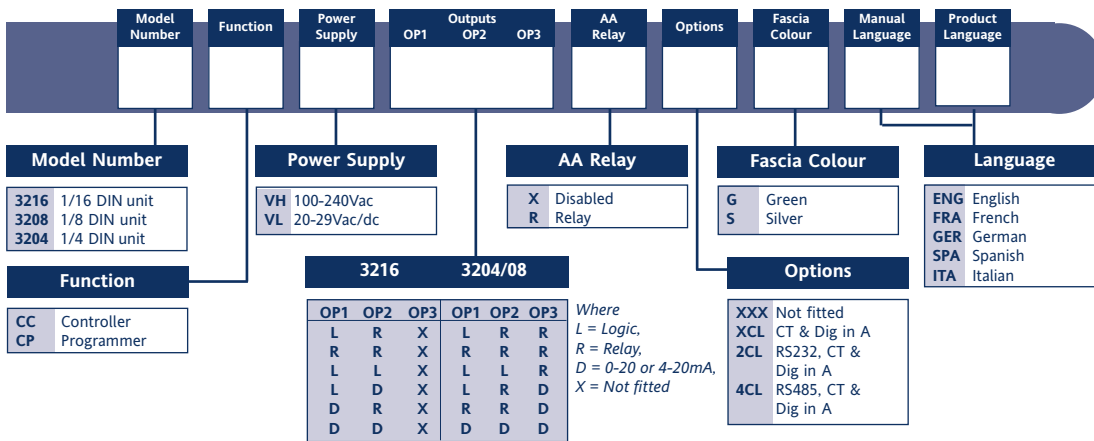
Model Number | Function | Power Supply | Outputs OP1 OP2 OP3 | AA Relay | Options | Fascia Colour | Manual Language | Product Language

Model Number

| | |
|---|---|
| 3216 | 1/16 DIN unit |
| 3208 | 1/8 DIN unit |
| 3204 | 1/4 DIN unit |

Function

| | |
|---|---|
| CC | Controller |
| CP | Programmer |

Power Supply

| | |
|---|---|
| VH | 100-240Vac |
| VL | 20-29Vac/dc |

3216 3204/08

| OP1 | OP2 | OP3 | OP1 | OP2 | OP3 |
|---|---|---|---|---|---|
| L | R | X | L | R | R |
| R | R | X | R | R | R |
| L | L | X | L | L | R |
| L | D | X | L | R | D |
| D | R | X | R | R | D |
| D | D | X | D | D | D |

Where
L = Logic,
R = Relay,
D = 0-20 or 4-20mA,
X = Not fitted

AA Relay

| | |
|---|---|
| X | Disabled |
| R | Relay |

Fascia Colour

| | |
|---|---|
| G | Green |
| S | Silver |

Options

| | |
|---|---|
| XXX | Not fitted |
| XCL | CT & Dig in A |
| 2CL | RS232, CT & Dig in A |
| 4CL | RS485, CT & Dig in A |

Language

| | |
|---|---|
| ENG | English |
| FRA | French |
| GER | German |
| SPA | Spanish |
| ITA | Italian |